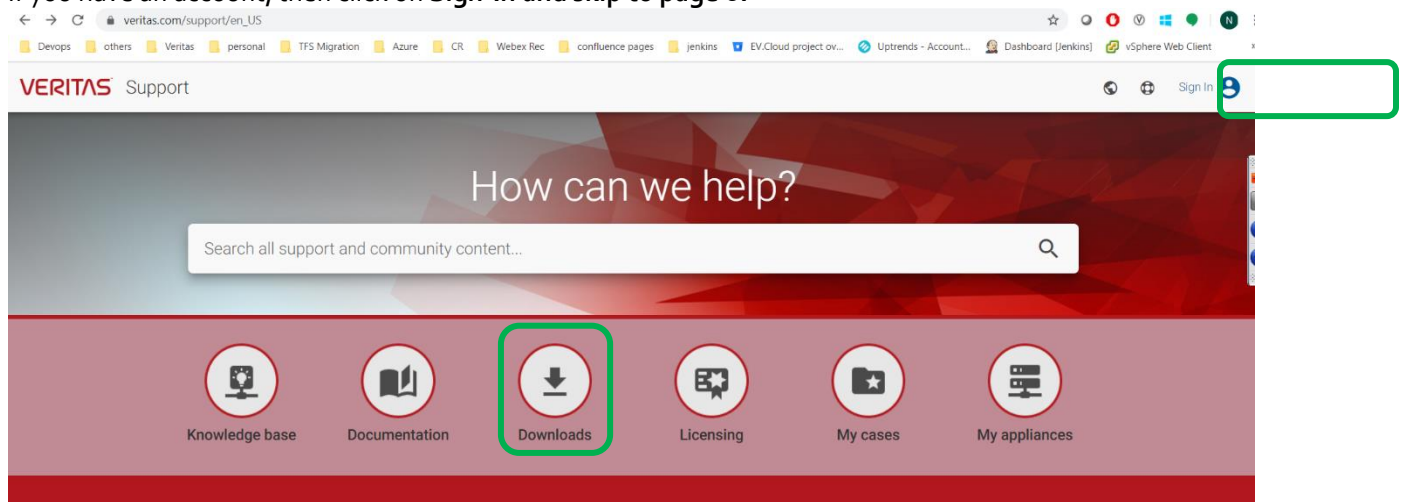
veritas.com/support/en_US

Devops others Veritas personal TFS Migration Azure CR Webex Rec confluence pages jenkins EV.Cloud project ov... Uptrends - Account... Dashboard [Jenkins] vSphere Web Client

VERITAS Support

Sign In

How can we help?

Search all support and community content...

Knowledge base

Documentation

Downloads

Licensing

My cases

My appliances